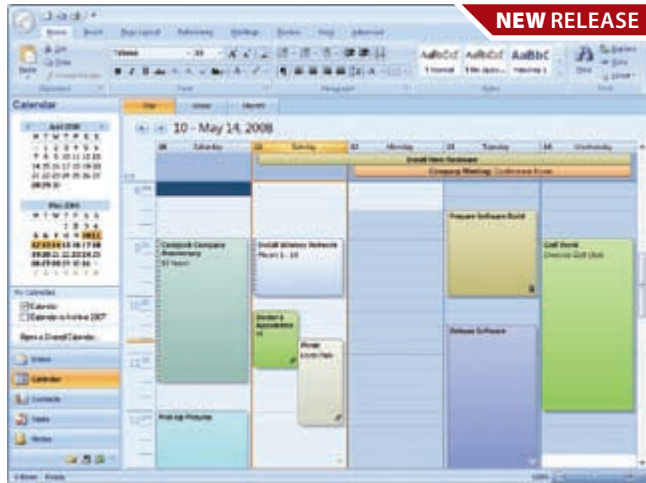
NEW RELEASE

Home Insert Page Layout References Mailings Review View

AaBbCcI AaBbCcI AaBbC

Calendar

April 2008

May 2008

10 - May 14, 2008

Saturday Sunday Monday Tuesday Wednesday

Install New Hardware

Company Meeting: Conference Room

Prepare Software Build

Golf Event

Release Software

Pick Up Pictures

My Calendars

Calendar

Mail

Calendar

Contacts

Tasks

Notes